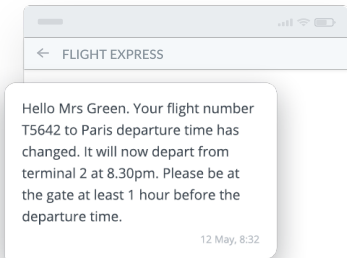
← FLIGHT EXPRESS

Hello Mrs Green. Your flight number T5642 to Paris departure time has changed. It will now depart from terminal 2 at 8.30pm. Please be at the gate at least 1 hour before the departure time.

12 May, 8:32